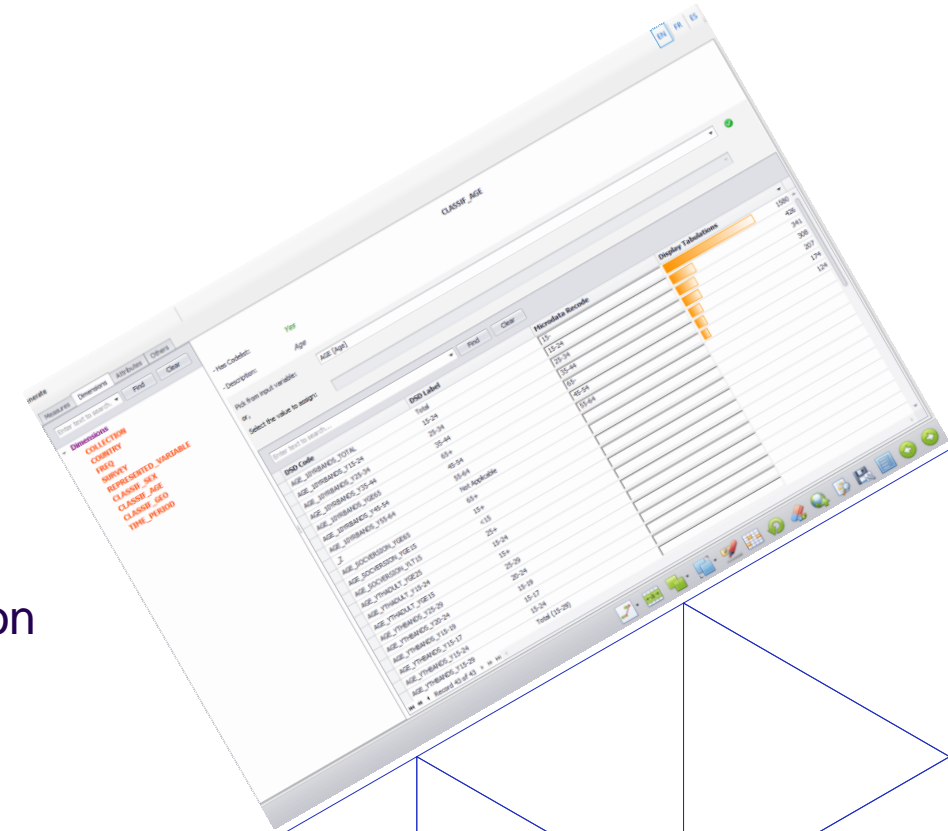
nerate

EN FR ES

Measures Dimensions Attributes Others

Enter text to search... Find Clear

Dimensions
COLLECTION
COUNTRY
FREQ
SURVEY
REPRESENTED_VARIABLE
CLASSIF_SEX
CLASSIF_AGE
CLASSIF_GEO
TIME_PERIOD

CLASSIF_AGE

- Has Codelist: Yes
- Description: Age
Pick from input variable: AGE [Age]
or,
Select the value to assign:

Find Clear

Enter text to search...

| DSD Code | DSD Label |
|---|---|
| AGE_10YRBANDS_TOTAL | Total |
| AGE_10YRBANDS_Y15-24 | 15-24 |
| AGE_10YRBANDS_Y25-34 | 25-34 |
| AGE_10YRBANDS_Y35-44 | 35-44 |
| AGE_10YRBANDS_YGE65 | 65+ |
| AGE_10YRBANDS_Y45-54 | 45-54 |
| AGE_10YRBANDS_Y55-64 | 55-64 |
| _Z | Not Applicable |
| AGE_SOCVERSION_YGE65 | 65+ |
| AGE_SOCVERSION_YGE15 | 15+ |
| AGE_SOCVERSION_YLT15 | <15 |
| AGE_YTHADULT_YGE25 | 25+ |
| AGE_YTHADULT_Y15-24 | 15-24 |
| AGE_YTHADULT_YGE15 | 15+ |
| AGE_YTHBANDS_Y25-29 | 25-29 |
| AGE_YTHBANDS_Y20-24 | 20-24 |
| AGE_YTHBANDS_Y15-19 | 15-19 |
| AGE_YTHBANDS_Y15-17 | 15-17 |
| AGE_YTHBANDS_Y15-24 | 15-24 |
| AGE_YTHBANDS_Y15-29 | Total (15-29) |

Record 43 of 43

| Microdata Recode | Display Tabulations |
|---|---|
| 15- | 1580 |
| 15-24 | 426 |
| 25-34 | 341 |
| 35-44 | 308 |
| 65 | 207 |
| 45-54 | 174 |
| 55-64 | 124 |

on